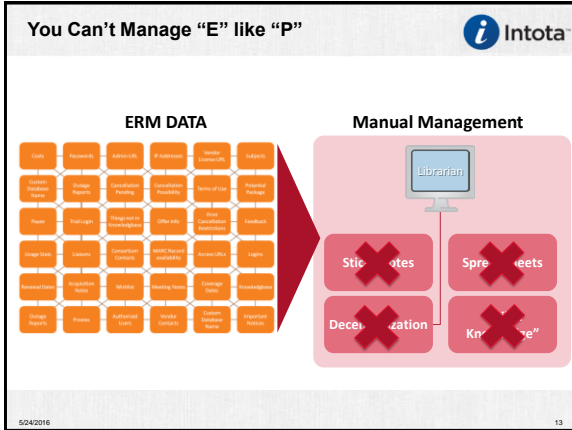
You Can't Manage "E" like "P"

Intota

ERM DATA

| | | | | | |
|---|---|---|---|---|---|
| Costs | Passwords | Admin URL | IP Addresses | Vendor License URL | Subjects |
| Custom Database Name | Usage Reports | Cancellation Pending | Cancellation Possibility | Terms of Use | Potential Package |
| Power | Trial Login | Things not in Knowledgebase | Offer Info | Post Cancellation Restrictions | Feedback |
| Usage Stats | Liaisons | Consortium Contacts | MARC Record availability | Access URLs | Logins |
| Renewal Dates | Acquisition Notes | Wishlist | Meeting Notes | Coverage Dates | Knowledgebase |
| Outage Reports | Proxies | Authorized Users | Vendor Contacts | Custom Database Name | Important Notices |

Manual Management

Librarian

Stic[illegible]otes

Spre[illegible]eets

Dece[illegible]ization

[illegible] Kn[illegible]ge"

5/24/2016

13